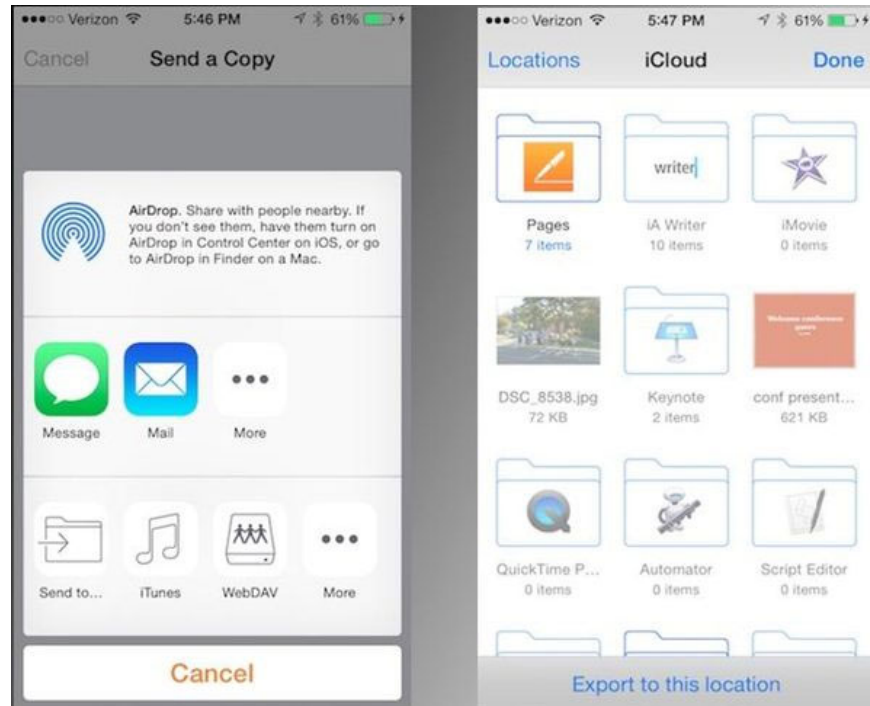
●●●○○ Verizon 5:46 PM 61%

Cancel Send a Copy

AirDrop. Share with people nearby. If you don't see them, have them turn on AirDrop in Control Center on iOS, or go to AirDrop in Finder on a Mac.

Message Mail More

Send to... iTunes WebDAV More

Cancel

●●●○○ Verizon 5:47 PM 61%

Locations iCloud Done

Pages
7 items

writer

iA Writer
10 items

iMovie
0 items

DSC_8538.jpg
72 KB

Keynote
2 items

conf present...
621 KB

QuickTime P...
0 items

Automator
0 items

Script Editor
0 items

Export to this location